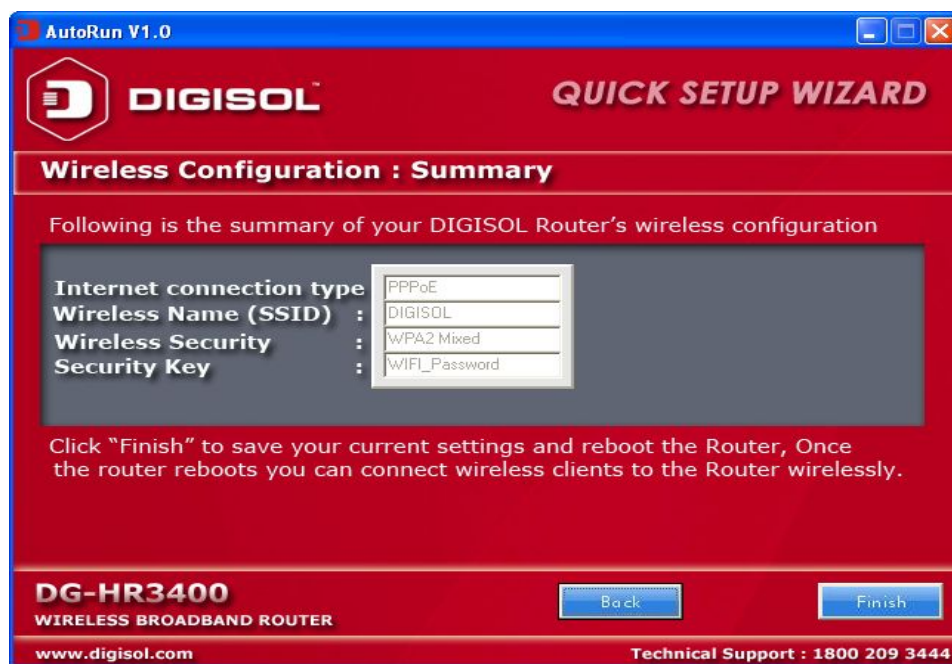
AutoRun V1.0

DIGISOL

QUICK SETUP WIZARD

Wireless Configuration : Summary

Following is the summary of your DIGISOL Router's wireless configuration

Internet connection type PPPoE
Wireless Name (SSID) : DIGISOL
Wireless Security : WPA2 Mixed
Security Key : WIFI_Password

Click "Finish" to save your current settings and reboot the Router, Once the router reboots you can connect wireless clients to the Router wirelessly.

DG-HR3400
WIRELESS BROADBAND ROUTER

Back

Finish

www.digisol.com

Technical Support : 1800 209 3444